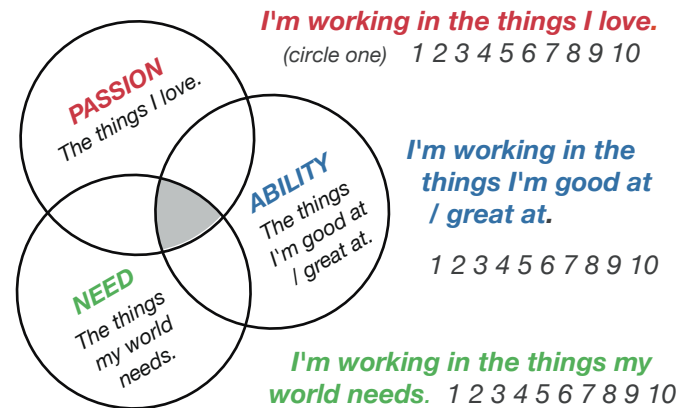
I'm working in the things I love.
(circle one) 1 2 3 4 5 6 7 8 9 10

PASSION
The things I love.

ABILITY
The things I'm good at / great at.

NEED
The things my world needs.

I'm working in the things I'm good at / great at.

1 2 3 4 5 6 7 8 9 10

I'm working in the things my world needs. 1 2 3 4 5 6 7 8 9 10